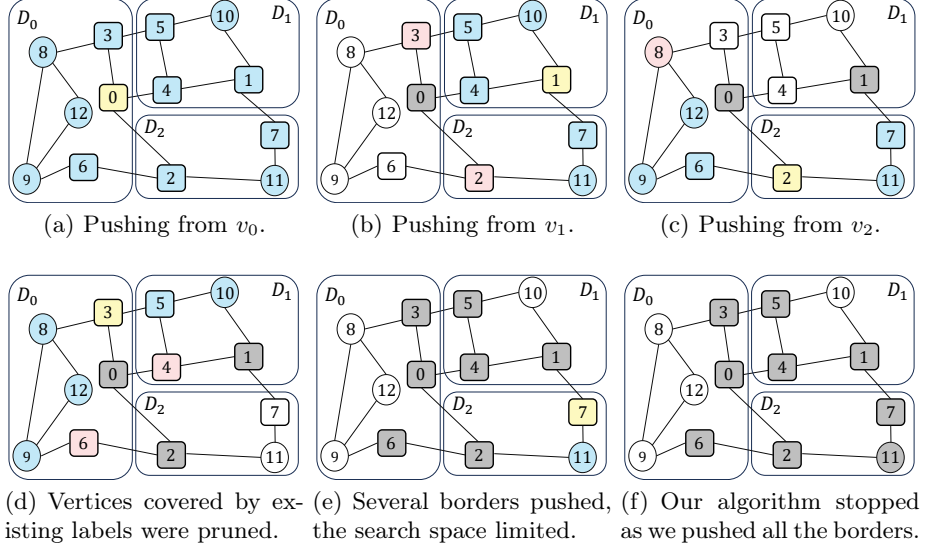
$D_0$ $D_1$ $D_2$
8 3 5 10 12 0 4 1 7 9 6 2 11

(a) Pushing from $v_0$.

$D_0$ $D_1$ $D_2$
8 3 5 10 12 0 4 1 7 9 6 2 11

(b) Pushing from $v_1$.

$D_0$ $D_1$ $D_2$
8 3 5 10 12 0 4 1 7 9 6 2 11

(c) Pushing from $v_2$.

$D_0$ $D_1$ $D_2$
8 3 5 10 12 0 4 1 7 9 6 2 11

(d) Vertices covered by existing labels were pruned.

$D_0$ $D_1$ $D_2$
8 3 5 10 12 0 4 1 7 9 6 2 11

(e) Several borders pushed, the search space limited.

$D_0$ $D_1$ $D_2$
8 3 5 10 12 0 4 1 7 9 6 2 11

(f) Our algorithm stopped as we pushed all the borders.